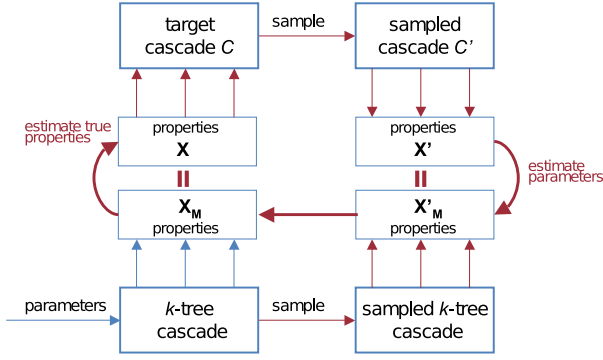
target cascade $C$

sample

sampled cascade $C'$

estimate true properties

properties
X

properties
X'

estimate parameters

II

II

$X_M$
properties

$X'_M$
properties

parameters

$k$-tree cascade

sample

sampled $k$-tree cascade